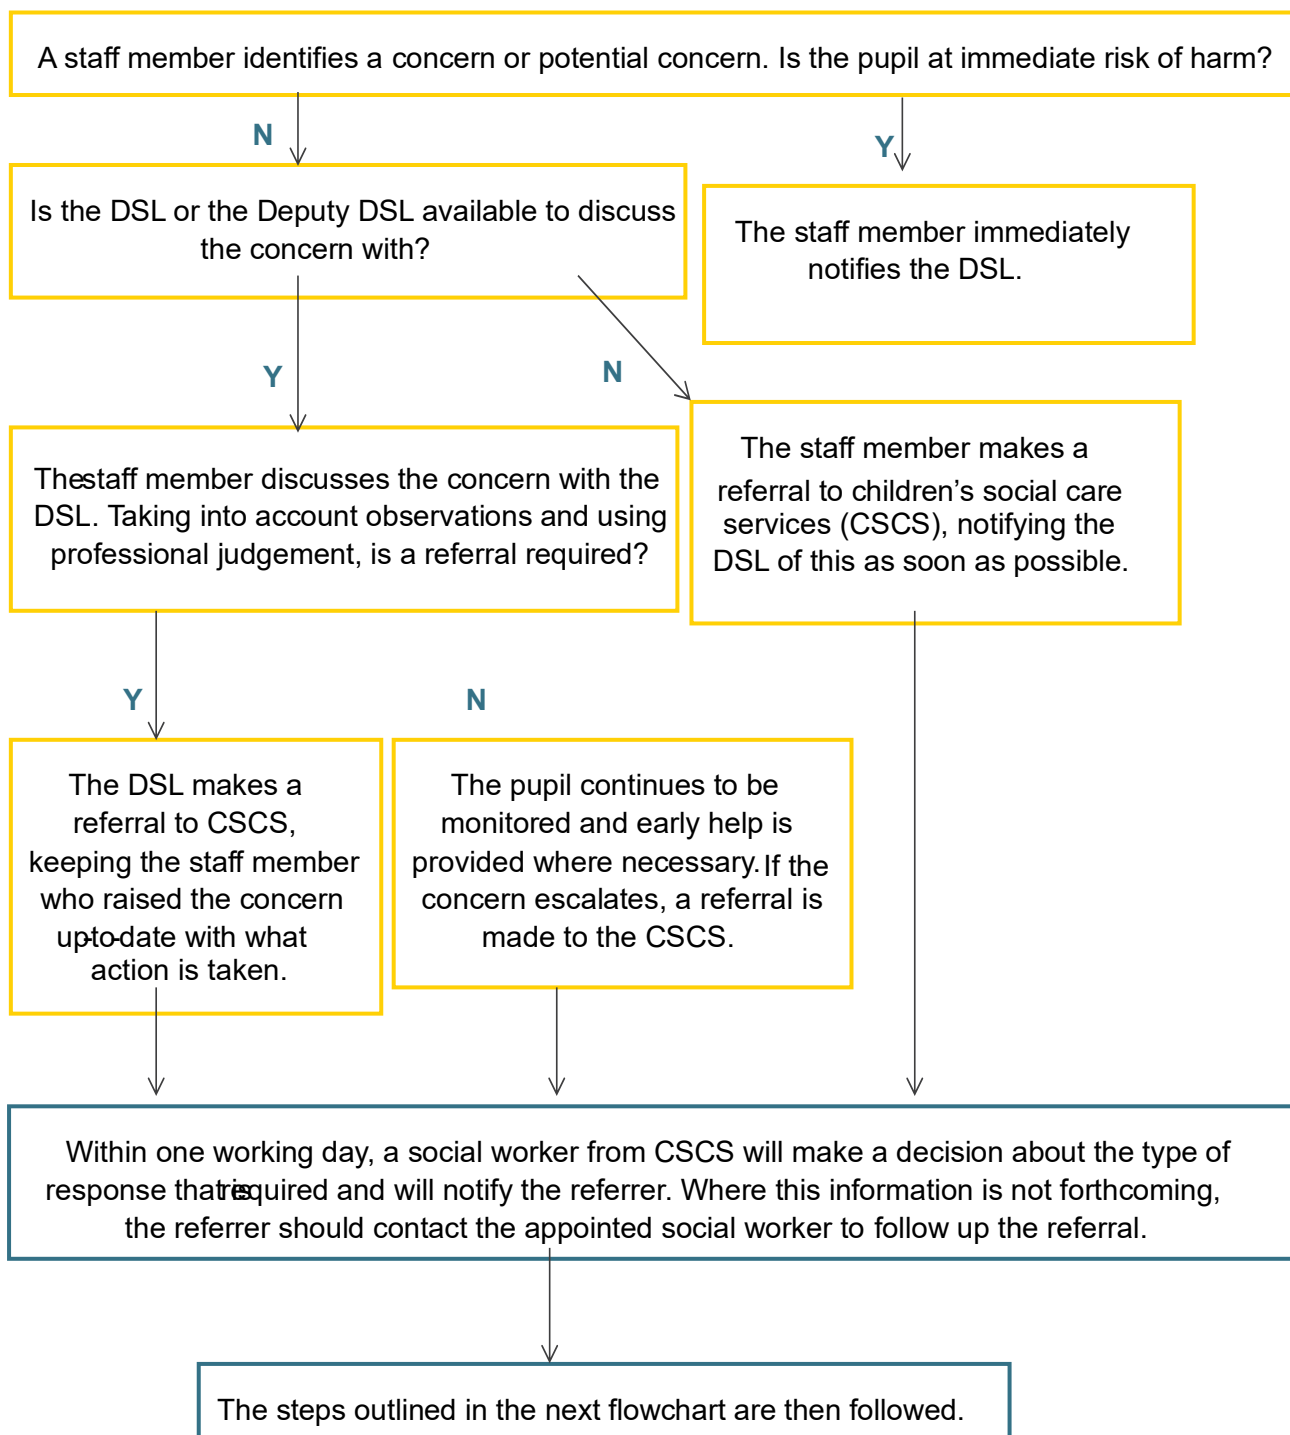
A staff member identifies a concern or potential concern. Is the pupil at immediate risk of harm?

N

Y

Is the DSL or the Deputy DSL available to discuss the concern with?

The staff member immediately notifies the DSL.

Y

N

Thestaff member discusses the concern with the DSL. Taking into account observations and using professional judgement, is a referral required?

The staff member makes a referral to children's social care services (CSCS), notifying the DSL of this as soon as possible.

Y

N

The DSL makes a referral to CSCS, keeping the staff member who raised the concern up-to-date with what action is taken.

The pupil continues to be monitored and early help is provided where necessary. If the concern escalates, a referral is made to the CSCS.

Within one working day, a social worker from CSCS will make a decision about the type of response that is required and will notify the referrer. Where this information is not forthcoming, the referrer should contact the appointed social worker to follow up the referral.

The steps outlined in the next flowchart are then followed.